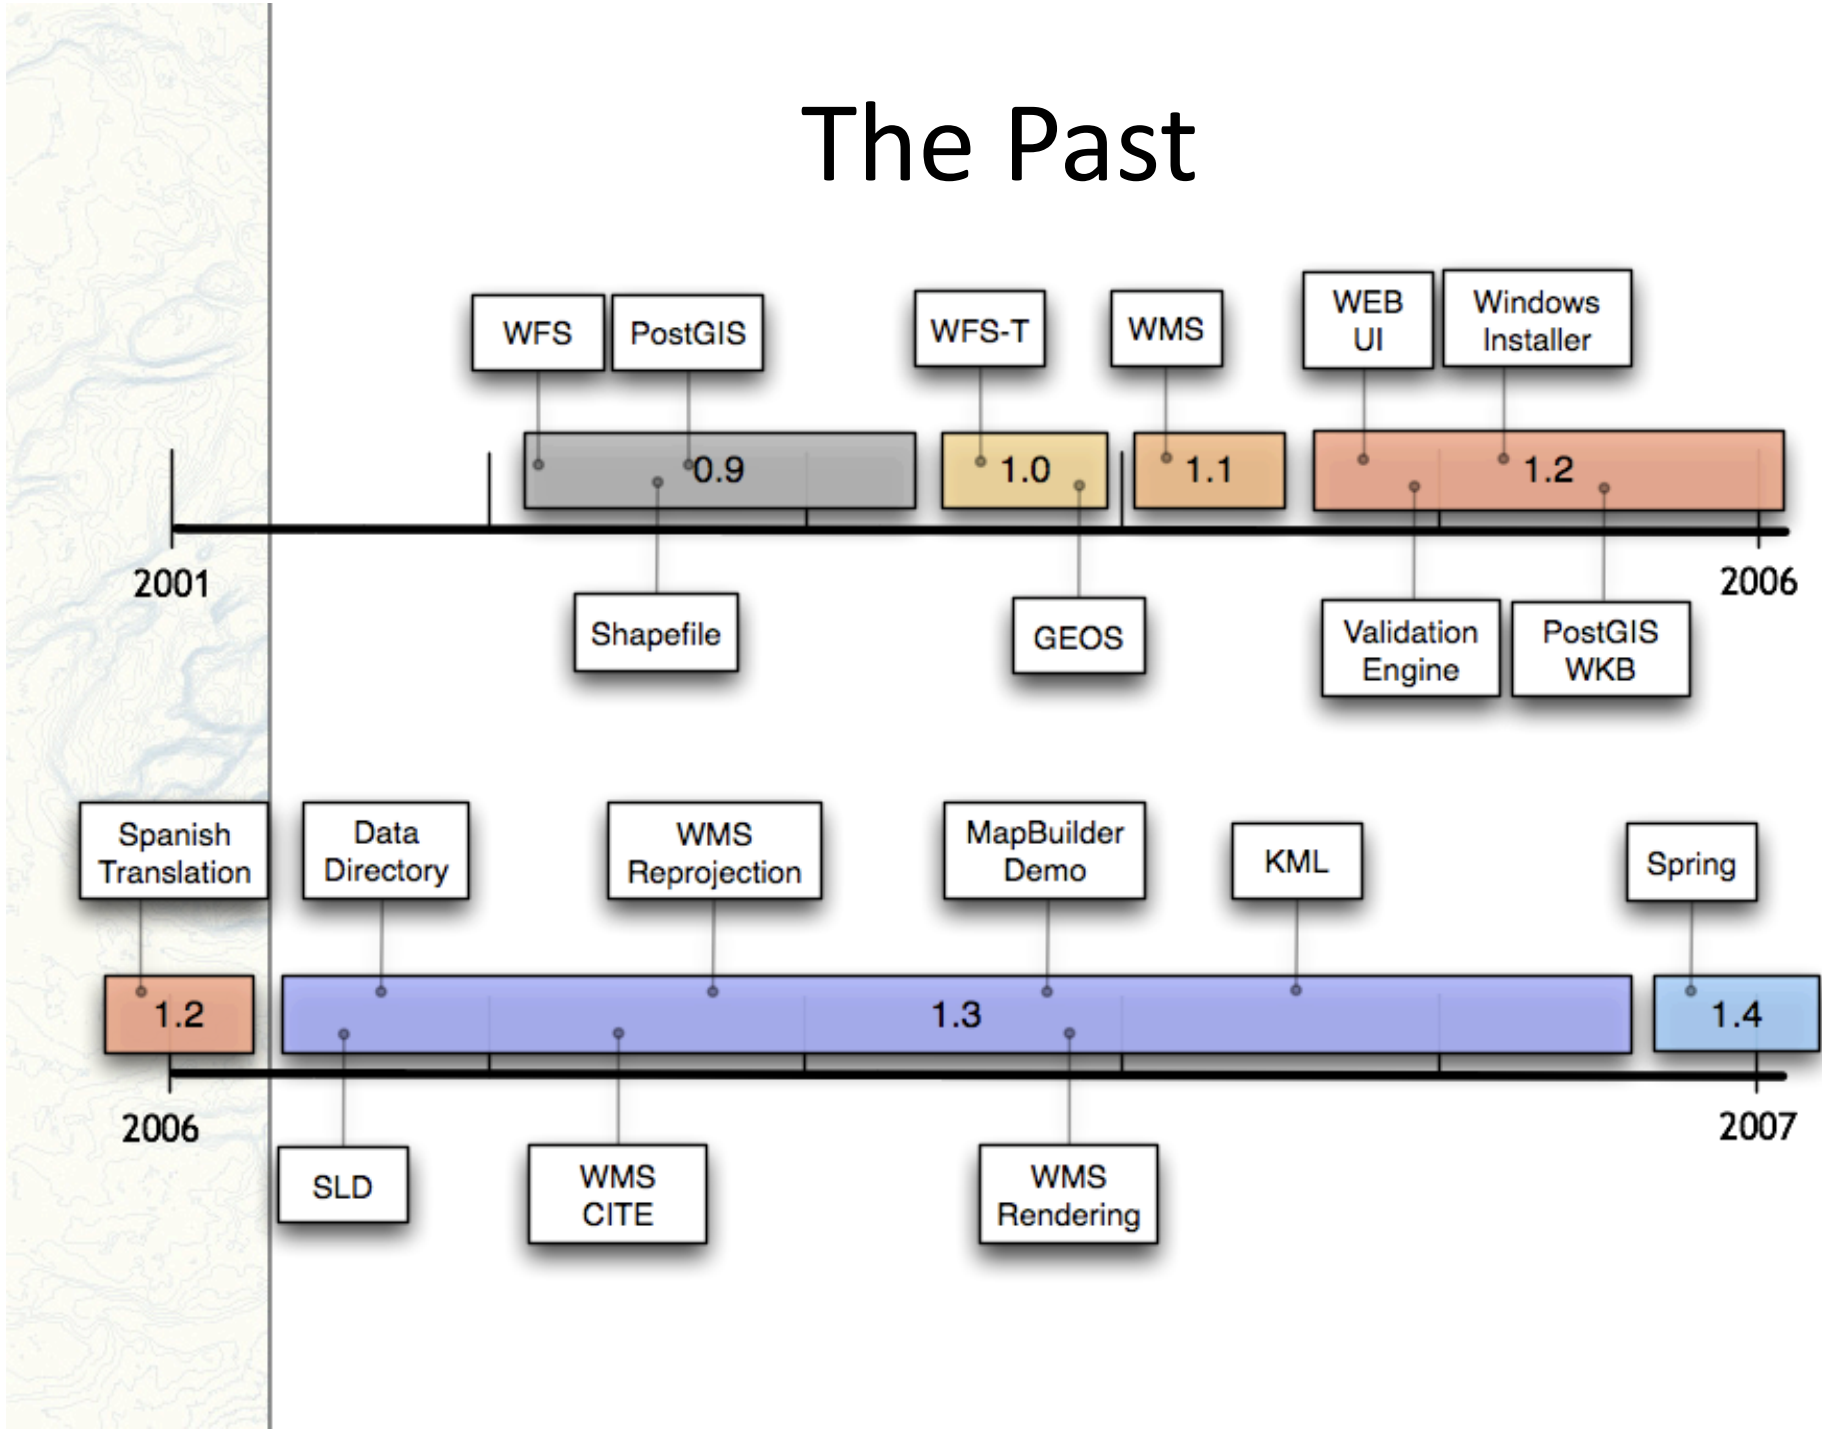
The Past

WFS
PostGIS
WFS-T
WMS
WEB UI
Windows Installer

0.9
1.0
1.1
1.2

2001
2006

Shapefile
GEOS
Validation Engine
PostGIS WKB

Spanish Translation
Data Directory
WMS Reprojection
MapBuilder Demo
KML
Spring

1.2
1.3
1.4

2006
2007

SLD
WMS CITE
WMS Rendering